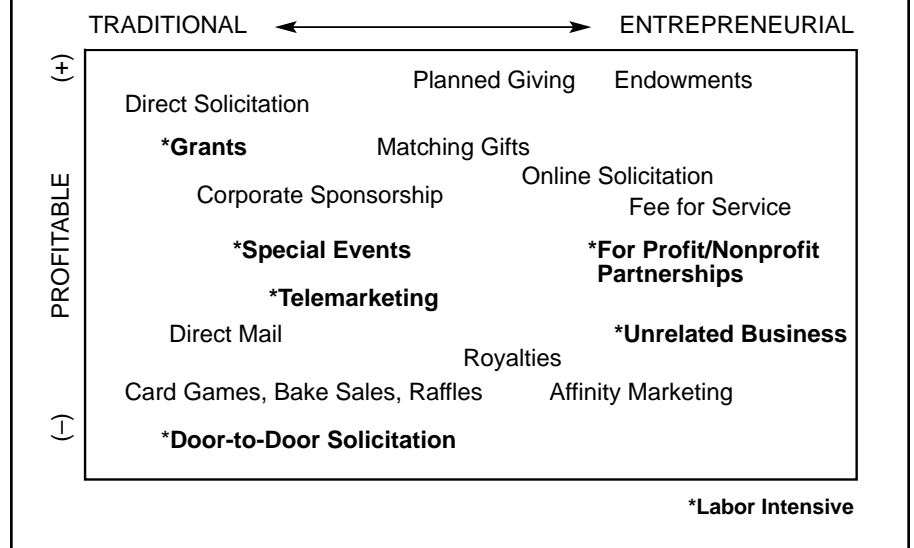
TRADITIONAL ENTREPRENEURIAL

(+)

PROFITABLE

(–)

Planned Giving Endowments

Direct Solicitation

*Grants Matching Gifts

Online Solicitation

Corporate Sponsorship

Fee for Service

*Special Events *For Profit/Nonprofit Partnerships

*Telemarketing

Direct Mail *Unrelated Business

Royalties

Card Games, Bake Sales, Raffles Affinity Marketing

*Door-to-Door Solicitation

*Labor Intensive